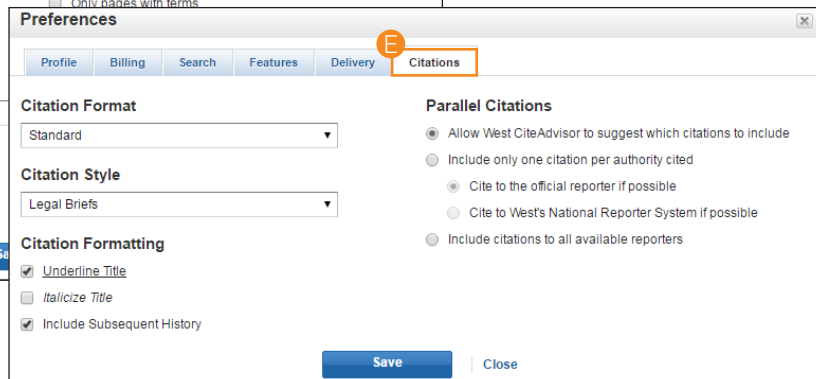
Only pages with terms

Preferences

Profile | Billing | Search | Features | Delivery | E Citations

Citation Format

Standard

Citation Style

Legal Briefs

Citation Formatting

Underline Title

Italicize Title

Include Subsequent History

Parallel Citations

Allow West CiteAdvisor to suggest which citations to include

Include only one citation per authority cited

Cite to the official reporter if possible

Cite to West's National Reporter System if possible

Include citations to all available reporters

Save

Close